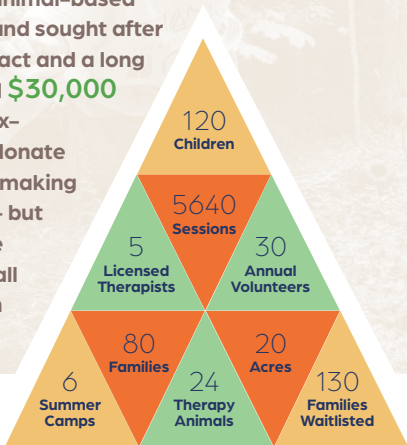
nimal-based
and sought after
act and a long
n $30,000
x-
donate
making
- but
e
all
n

120
Children

5640
Sessions

5
Licensed
Therapists

30
Annual
Volunteers

80
Families

20
Acres

6
Summer
Camps

24
Therapy
Animals

130
Families
Waitlisted